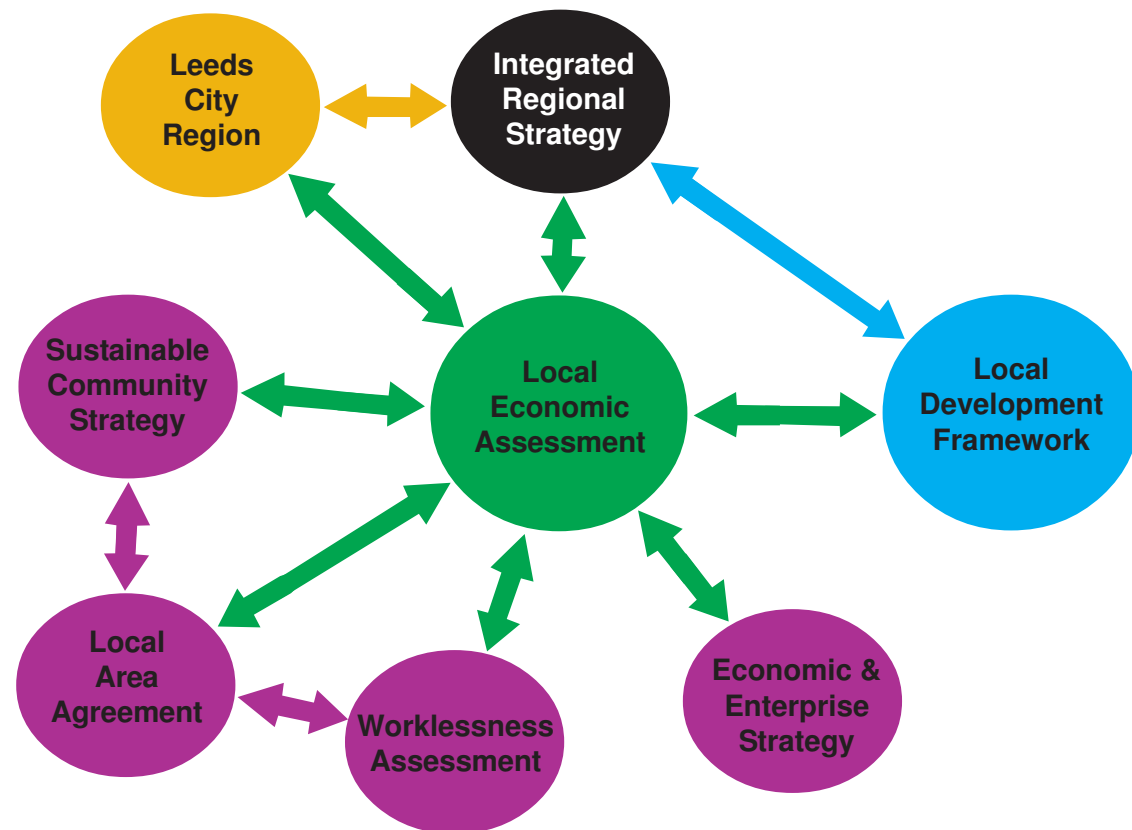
Leeds City Region

Integrated Regional Strategy

Sustainable Community Strategy

Local Economic Assessment

Local Development Framework

Local Area Agreement

Worklessness Assessment

Economic & Enterprise Strategy